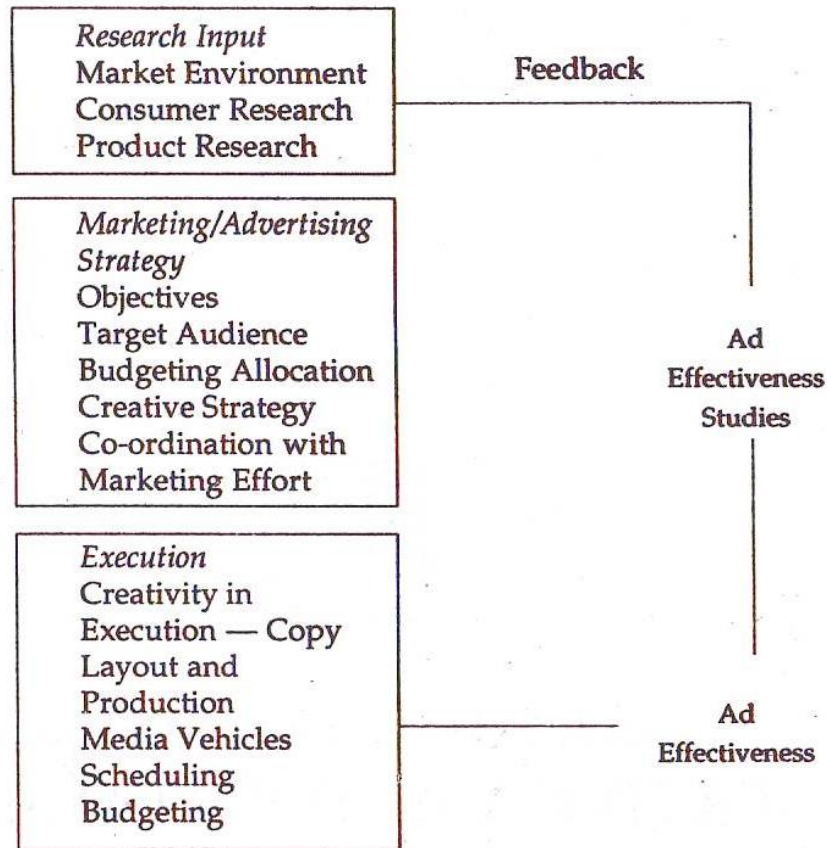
Research Input
Market Environment
Consumer Research
Product Research

Feedback

Marketing/Advertising Strategy
Objectives
Target Audience
Budgeting Allocation
Creative Strategy
Co-ordination with Marketing Effort

Ad Effectiveness Studies

Execution
Creativity in Execution — Copy
Layout and Production
Media Vehicles
Scheduling
Budgeting

Ad Effectiveness